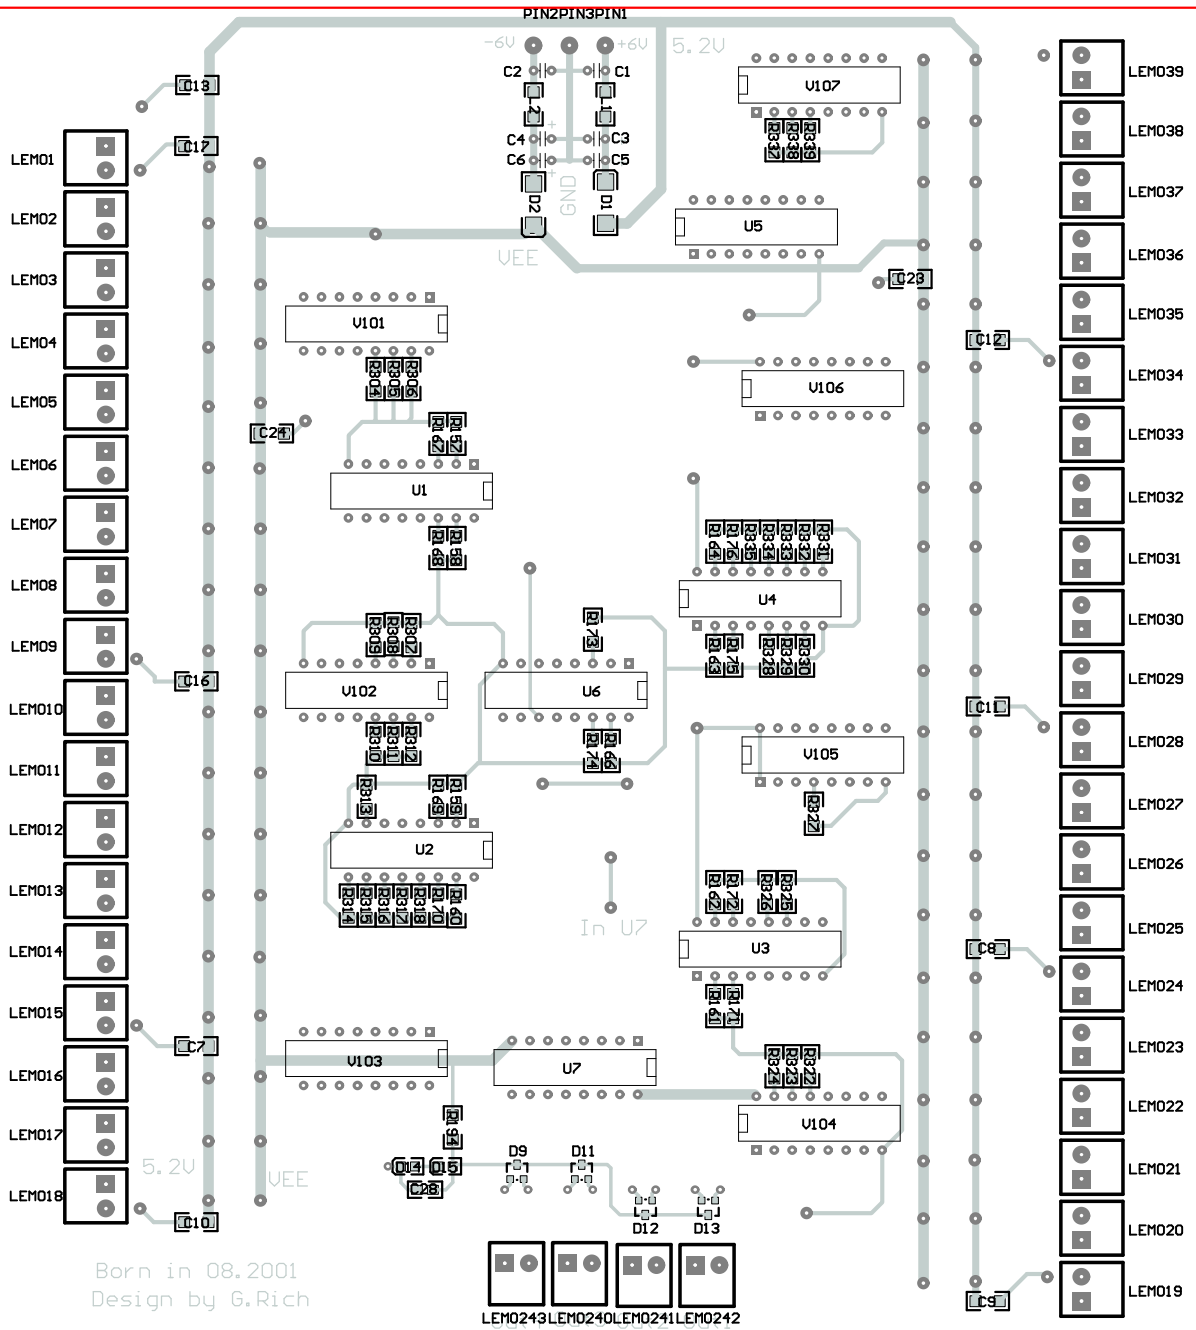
PIN2PIN3PIN1
-6V +6V 5.2V
C2 C1
C4 C3
C6 C5
D2 GND D1
VEE
C13
C17
LEM01
LEM02
LEM03
LEM04
LEM05
LEM06
LEM07
LEM08
LEM09
LEM010
LEM011
LEM012
LEM013
LEM014
LEM015
LEM016
LEM017
LEM018
C16
C7
C10
C24
V107
R337 R338 R339
U5
C23
C12
V101
R304 R305 R306
R167 R157
U1
R168 R158
V106
R314 R176 R335 R334 R333 R332 R331
U4
R143 R175 R328 R329 R330
R173
V102
R309 R308 R307
U6
R310 R311 R312
R174 R166
R313 R169 R159
U2
R314 R315 R316 R317 R318 R170 R160
V105
R327
C11
In U7
R142 R172 R326 R325
U3
R141 R171
C8
V103
U7
R322 R323 R324
V104
R194
D14 D15
C28
D9 D11
D12 D13
5.2V VEE
C9
LEM039
LEM038
LEM037
LEM036
LEM035
LEM034
LEM033
LEM032
LEM031
LEM030
LEM029
LEM028
LEM027
LEM026
LEM025
LEM024
LEM023
LEM022
LEM021
LEM020
LEM019
Born in 08.2001
Design by G.Rich
LEM0243 LEM0240 LEM0241 LEM0242